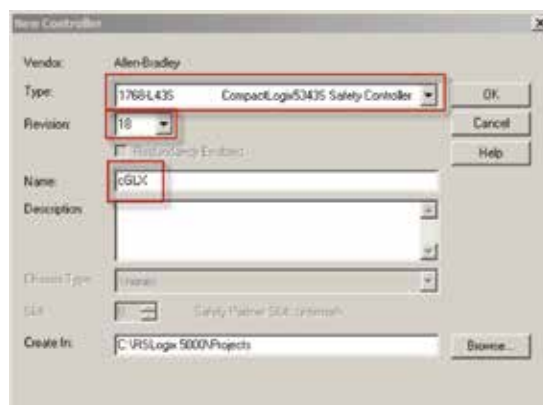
New Controller

Vendor: Allen-Bradley

Type: 1768-L43S CompactLogix5343S Safety Controller

OK

Revision: 18

Cancel

Redundancy Enabled

Help

Name: cGLX

Description:

Chassis Type: (none)

Slot: 0 Safety Partner Slot: (none)

Create In: C:\RSLogix 5000\Projects

Browse...